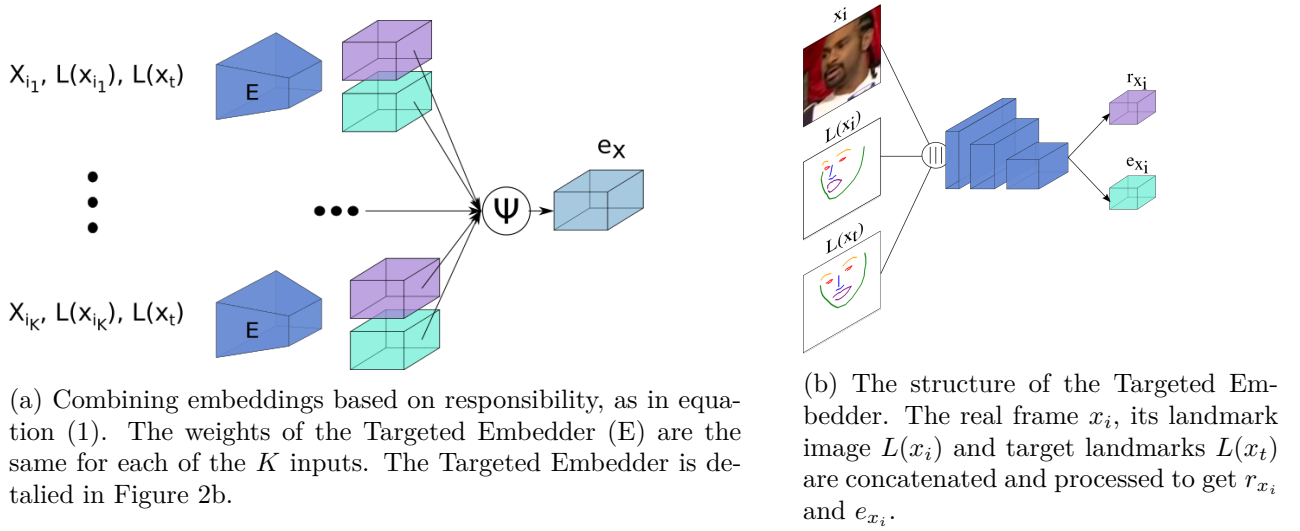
$X_{i_1}$, $L(x_{i_1})$, $L(x_t)$

E

$e_x$

$\Psi$

$X_{i_K}$, $L(x_{i_K})$, $L(x_t)$

E

(a) Combining embeddings based on responsibility, as in equation (1). The weights of the Targeted Embedder (E) are the same for each of the $K$ inputs. The Targeted Embedder is detalied in Figure 2b.

$x_i$

$L(x_i)$

$L(x_t)$

$r_{x_i}$

$e_{x_i}$

(b) The structure of the Targeted Embedder. The real frame $x_i$, its landmark image $L(x_i)$ and target landmarks $L(x_t)$ are concatenated and processed to get $r_{x_i}$ and $e_{x_i}$.